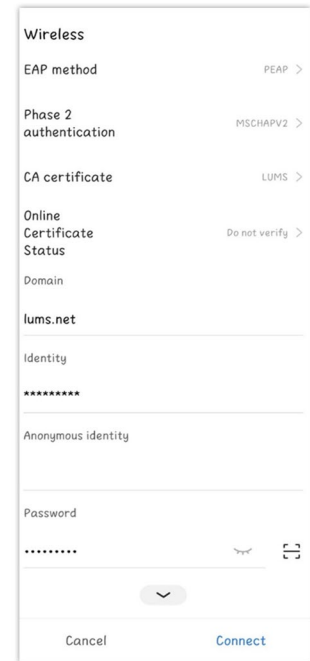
Wireless

EAP method PEAP >

Phase 2 authentication MSCHAPV2 >

CA certificate LUMS >

Online Certificate Status Do not verify >

Domain

lums.net

Identity

*********

Anonymous identity

Password

•••••••••

Cancel

Connect